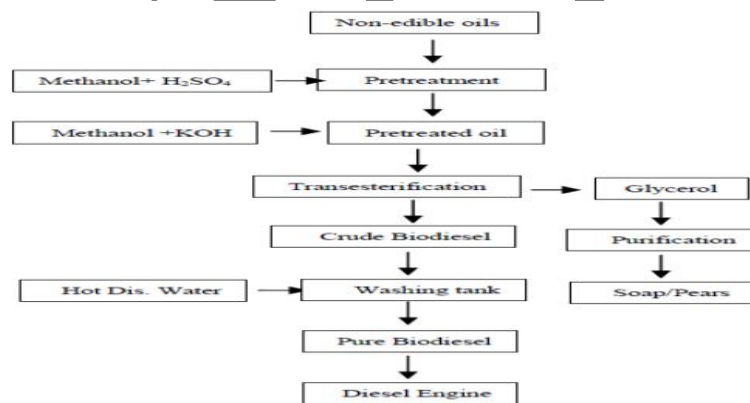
Non-edible oils

Methanol+ $H_2SO_4$

Pretreatment

Methanol +KOH

Pretreated oil

Transesterification

Glycerol

Crude Biodiesel

Purification

Hot Dis. Water

Washing tank

Soap/Pears

Pure Biodiesel

Diesel Engine